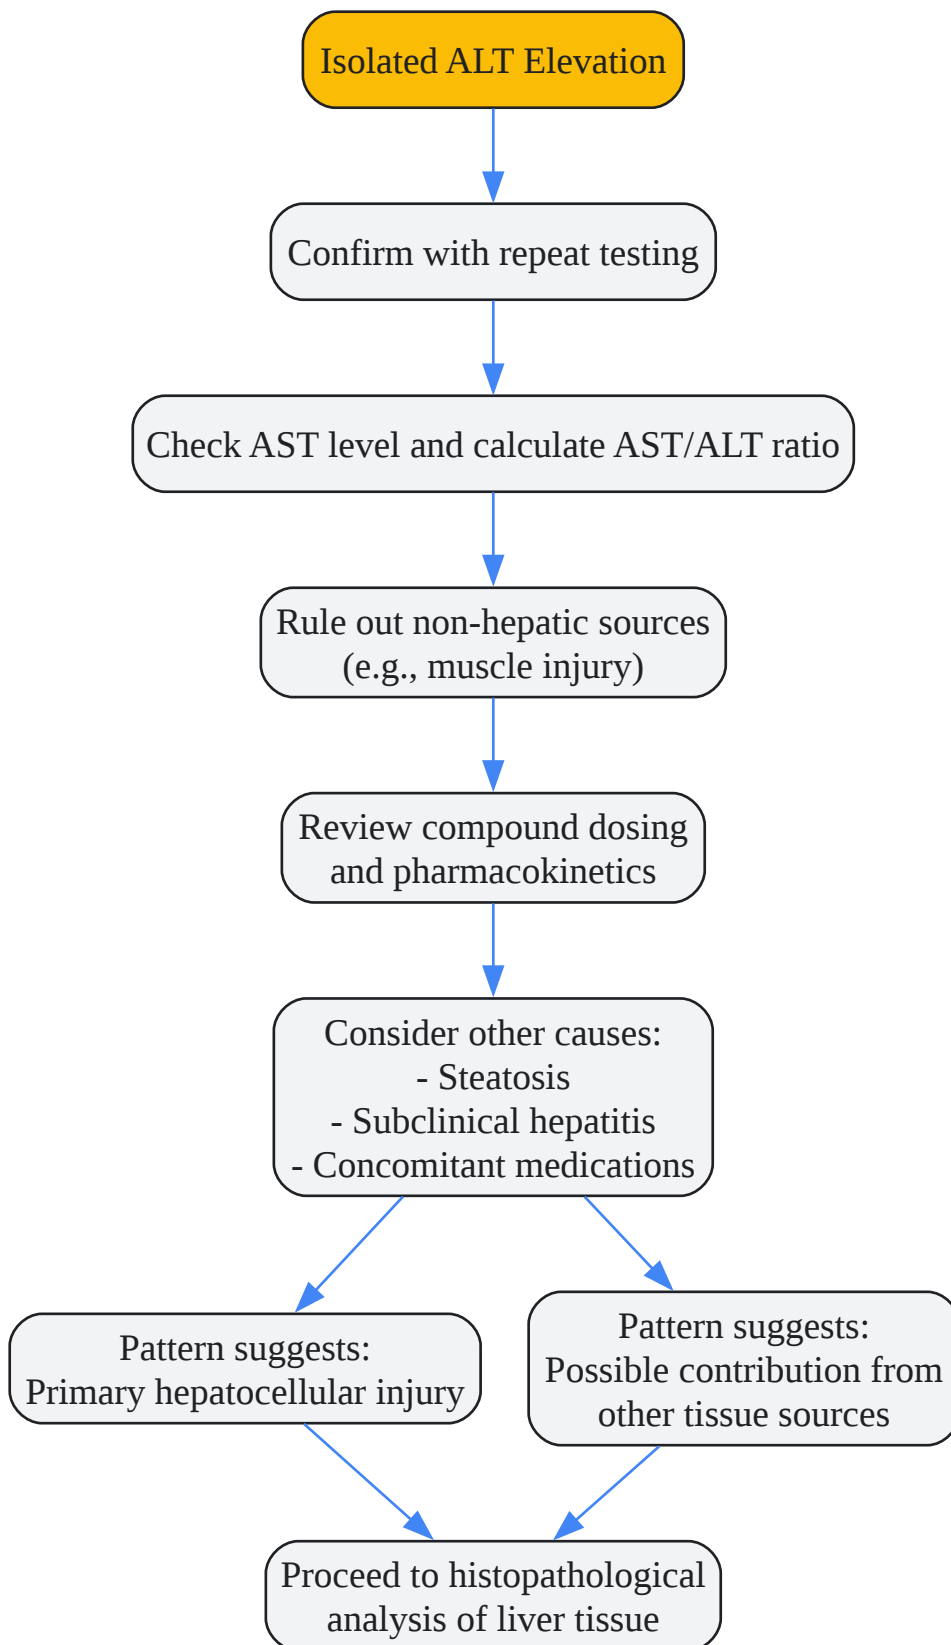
Isolated ALT Elevation

Confirm with repeat testing

Check AST level and calculate AST/ALT ratio

Rule out non-hepatic sources (e.g., muscle injury)

Review compound dosing and pharmacokinetics

Consider other causes:
- Steatosis
- Subclinical hepatitis
- Concomitant medications

Pattern suggests: Primary hepatocellular injury

Pattern suggests: Possible contribution from other tissue sources

Proceed to histopathological analysis of liver tissue